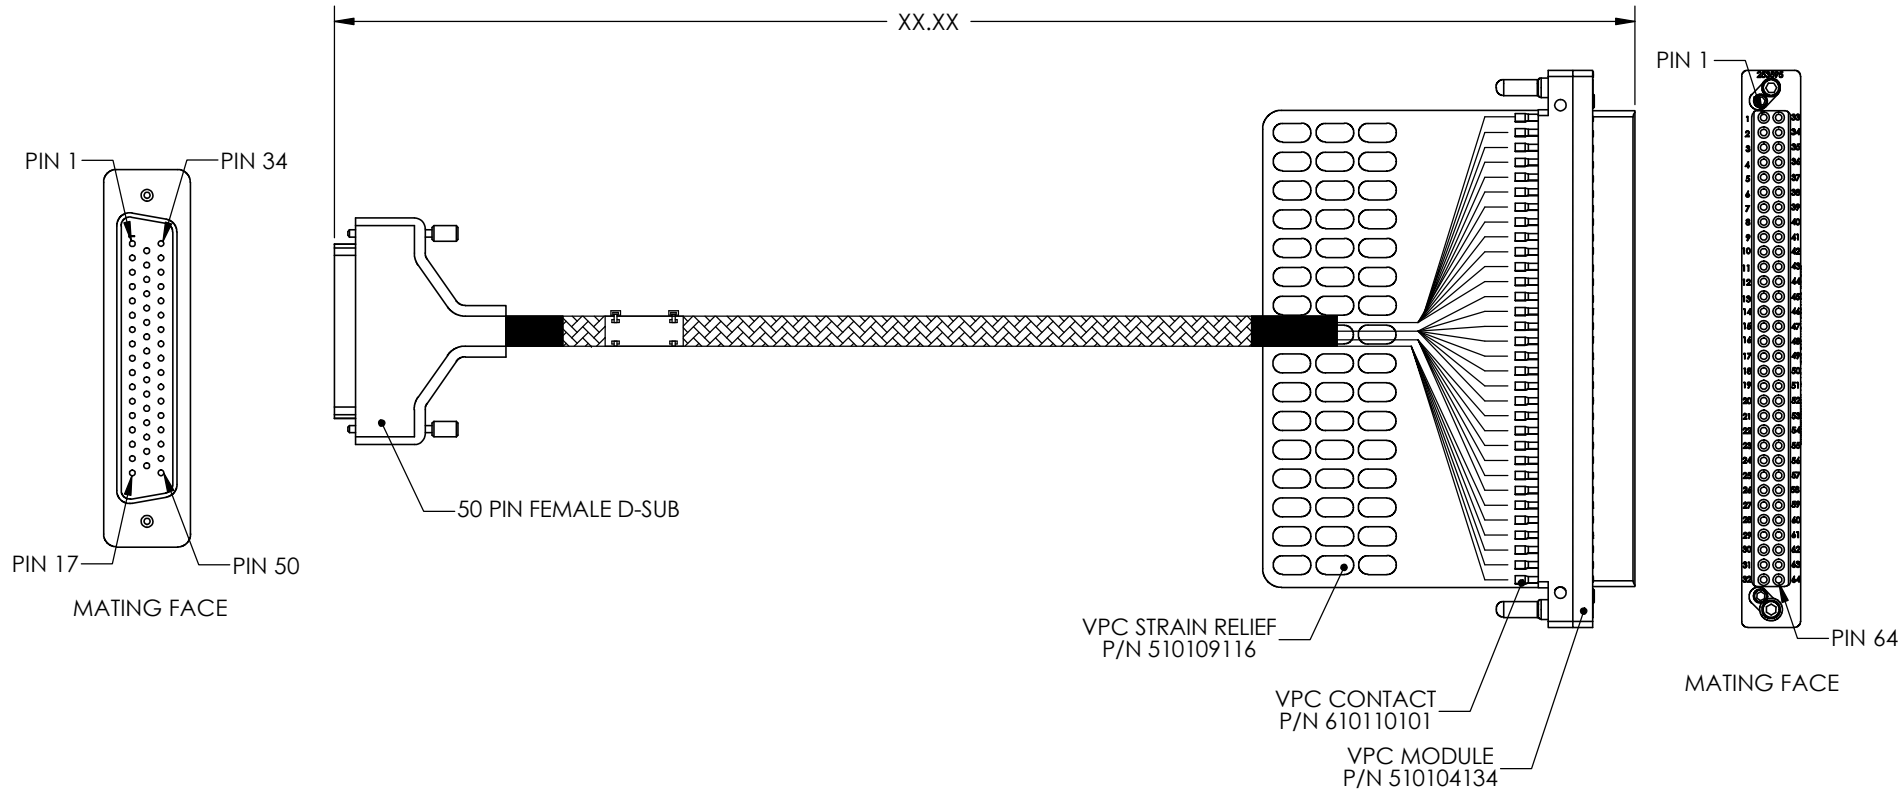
XX.XX

PIN 1
PIN 34
PIN 17
PIN 50
MATING FACE

50 PIN FEMALE D-SUB

VPC STRAIN RELIEF
P/N 510109116

VPC CONTACT
P/N 610110101

VPC MODULE
P/N 510104134

PIN 1
1 2 3 4 5 6 7 8 9 10 11 12 13 14 15 16 17 18 19 20 21 22 23 24 25 26 27 28 29 30 31 32
33 34 35 36 37 38 39 40 41 42 43 44 45 46 47 48 49 50 51 52 53 54 55 56 57 58 59 60 61 62 63 64
PIN 64
MATING FACE